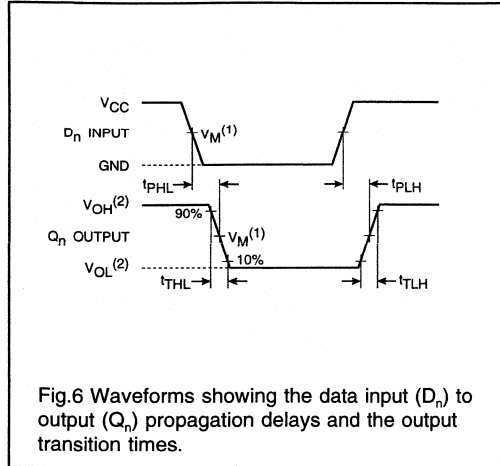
$V_{CC}$

$D_n$ INPUT

$V_M^{(1)}$

GND

$t_{PHL}$

$t_{PLH}$

$V_{OH}^{(2)}$

90%

$Q_n$ OUTPUT

$V_M^{(1)}$

$V_{OL}^{(2)}$

10%

$t_{THL}$

$t_{TLH}$

Fig.6 Waveforms showing the data input ($D_n$) to output ($Q_n$) propagation delays and the output transition times.